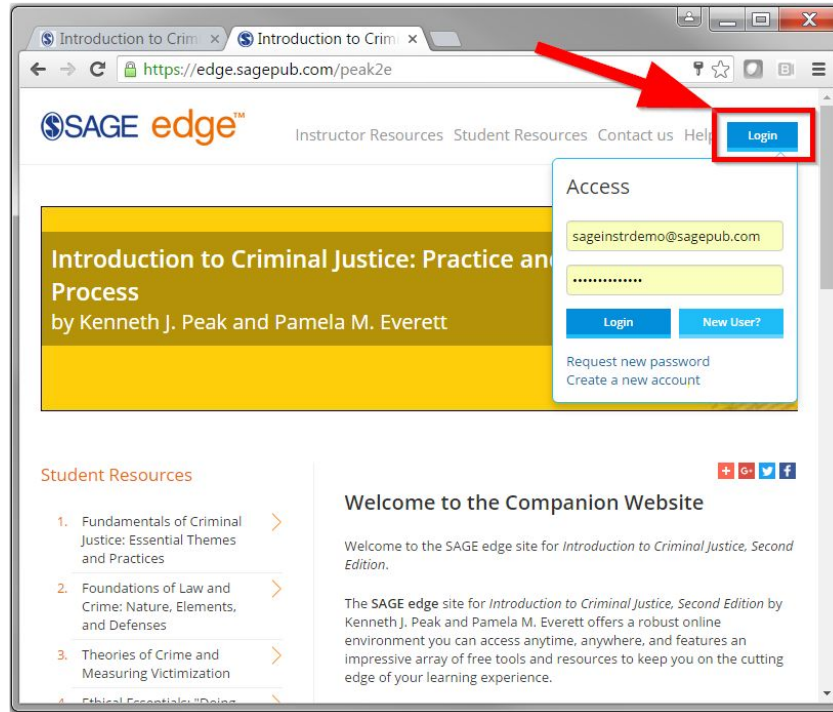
Introduction to Crim ×
Introduction to Crim ×

https://edge.sagepub.com/peak2e

SAGE edge™

Instructor Resources Student Resources Contact us Help

Login

Access

sageinstrdemo@sagepub.com

..............

Login New User?

Request new password
Create a new account

Introduction to Criminal Justice: Practice and Process
by Kenneth J. Peak and Pamela M. Everett

Student Resources

1. Fundamentals of Criminal Justice: Essential Themes and Practices

2. Foundations of Law and Crime: Nature, Elements, and Defenses

3. Theories of Crime and Measuring Victimization

4. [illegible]

+ G+

Welcome to the Companion Website

Welcome to the SAGE edge site for *Introduction to Criminal Justice, Second Edition*.

The **SAGE edge** site for *Introduction to Criminal Justice, Second Edition* by Kenneth J. Peak and Pamela M. Everett offers a robust online environment you can access anytime, anywhere, and features an impressive array of free tools and resources to keep you on the cutting edge of your learning experience.